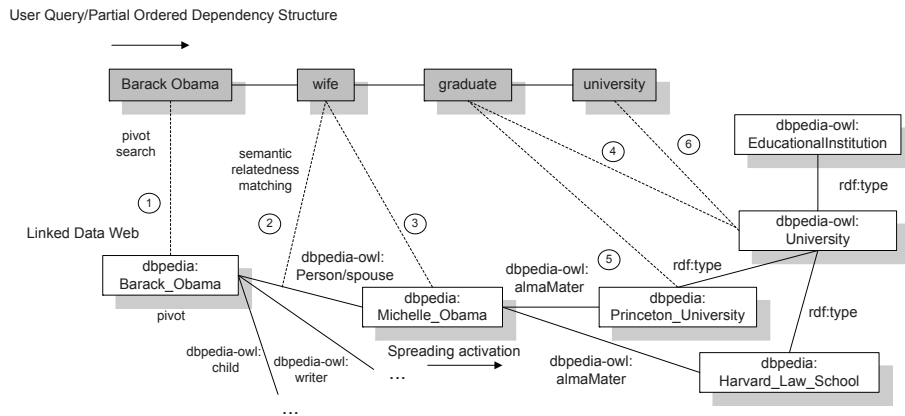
User Query/Partial Ordered Dependency Structure

Barack Obama

wife

graduate

university

pivot search

1

semantic relatedness matching

2

3

4

5

6

dbpedia-owl: EducationalInstitution

rdf:type

dbpedia-owl: University

Linked Data Web

dbpedia: Barack_Obama

pivot

dbpedia-owl: Person/spouse

dbpedia-owl: almaMater

rdf:type

dbpedia: Michelle_Obama

dbpedia: Princeton_University

rdf:type

dbpedia-owl: child

dbpedia-owl: writer

...

Spreading activation

dbpedia-owl: almaMater

dbpedia: Harvard_Law_School

...